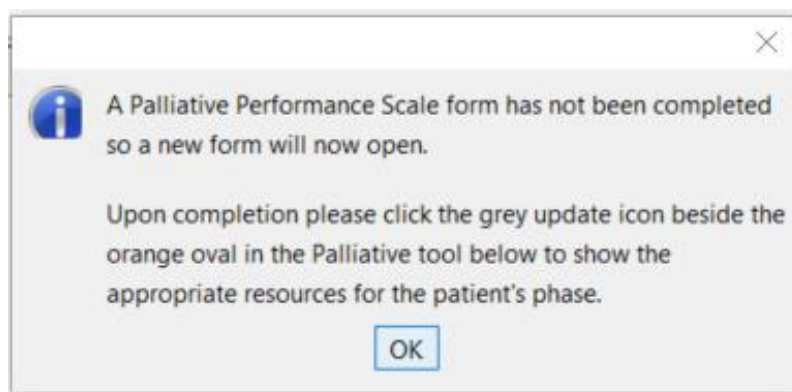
A Palliative Performance Scale form has not been completed so a new form will now open.

Upon completion please click the grey update icon beside the orange oval in the Palliative tool below to show the appropriate resources for the patient's phase.

OK